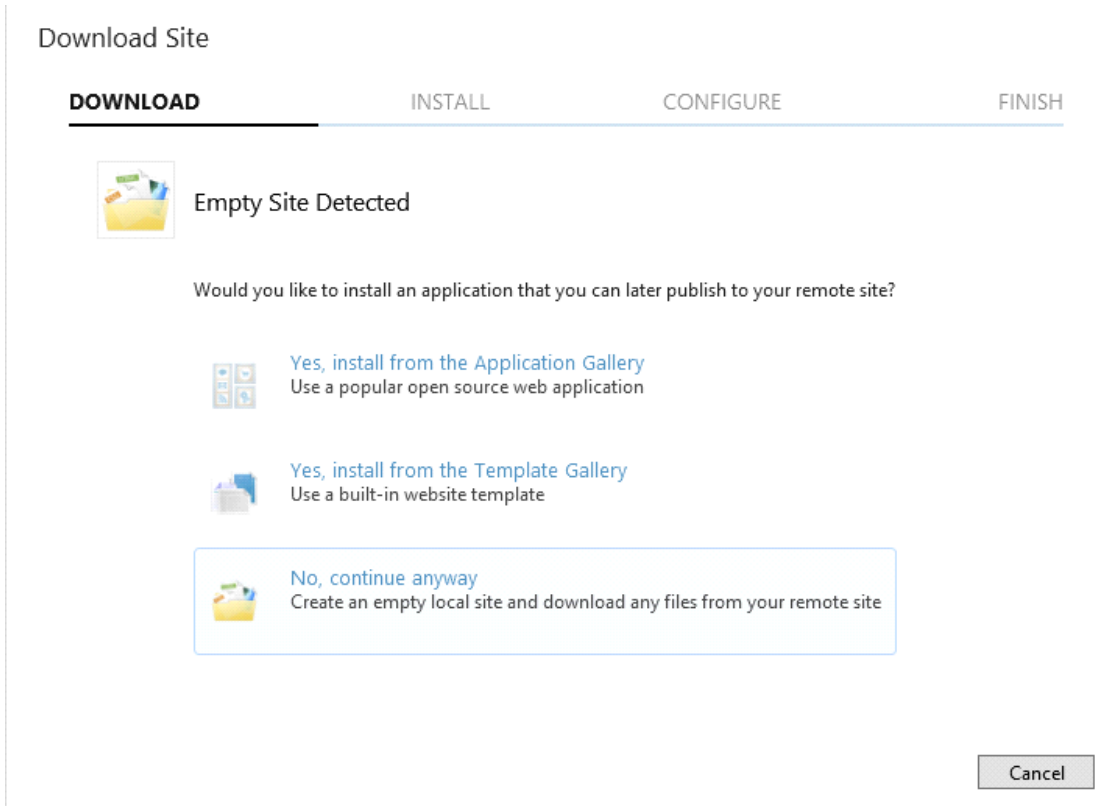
Download Site

DOWNLOAD INSTALL CONFIGURE FINISH

Empty Site Detected

Would you like to install an application that you can later publish to your remote site?

Yes, install from the Application Gallery
Use a popular open source web application

Yes, install from the Template Gallery
Use a built-in website template

No, continue anyway
Create an empty local site and download any files from your remote site

Cancel